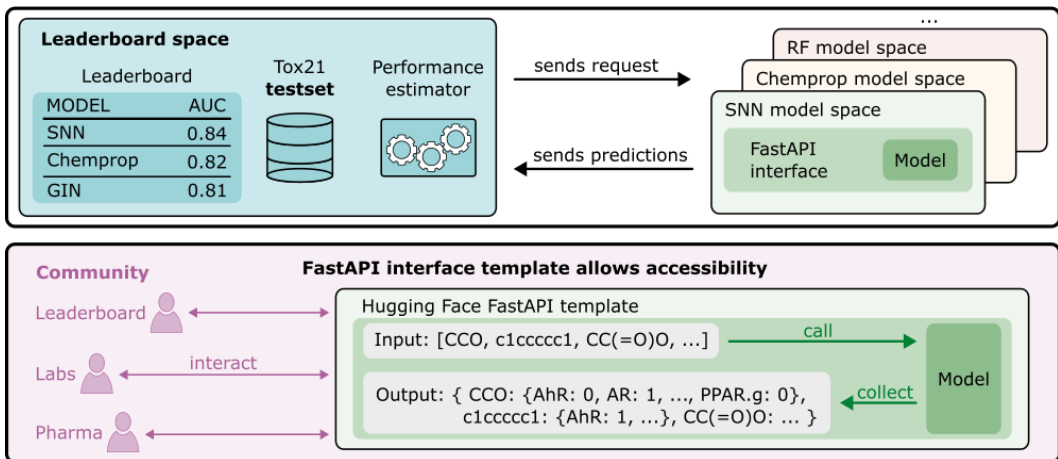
Leaderboard space

Leaderboard

| MODEL | AUC |
|---|---|
| SNN | 0.84 |
| Chemprop | 0.82 |
| GIN | 0.81 |

Tox21 **testset**

Performance estimator

sends request

sends predictions

...

RF model space

Chemprop model space

SNN model space

FastAPI interface

Model

Community

FastAPI interface template allows accessibility

Leaderboard

Labs

interact

Pharma

Hugging Face FastAPI template

Input: [CCO, c1ccccc1, CC(=O)O, ...]

call

Output: { CCO: {AhR: 0, AR: 1, ..., PPAR.g: 0}, c1ccccc1: {AhR: 1, ...}, CC(=O)O: ... }

collect

Model